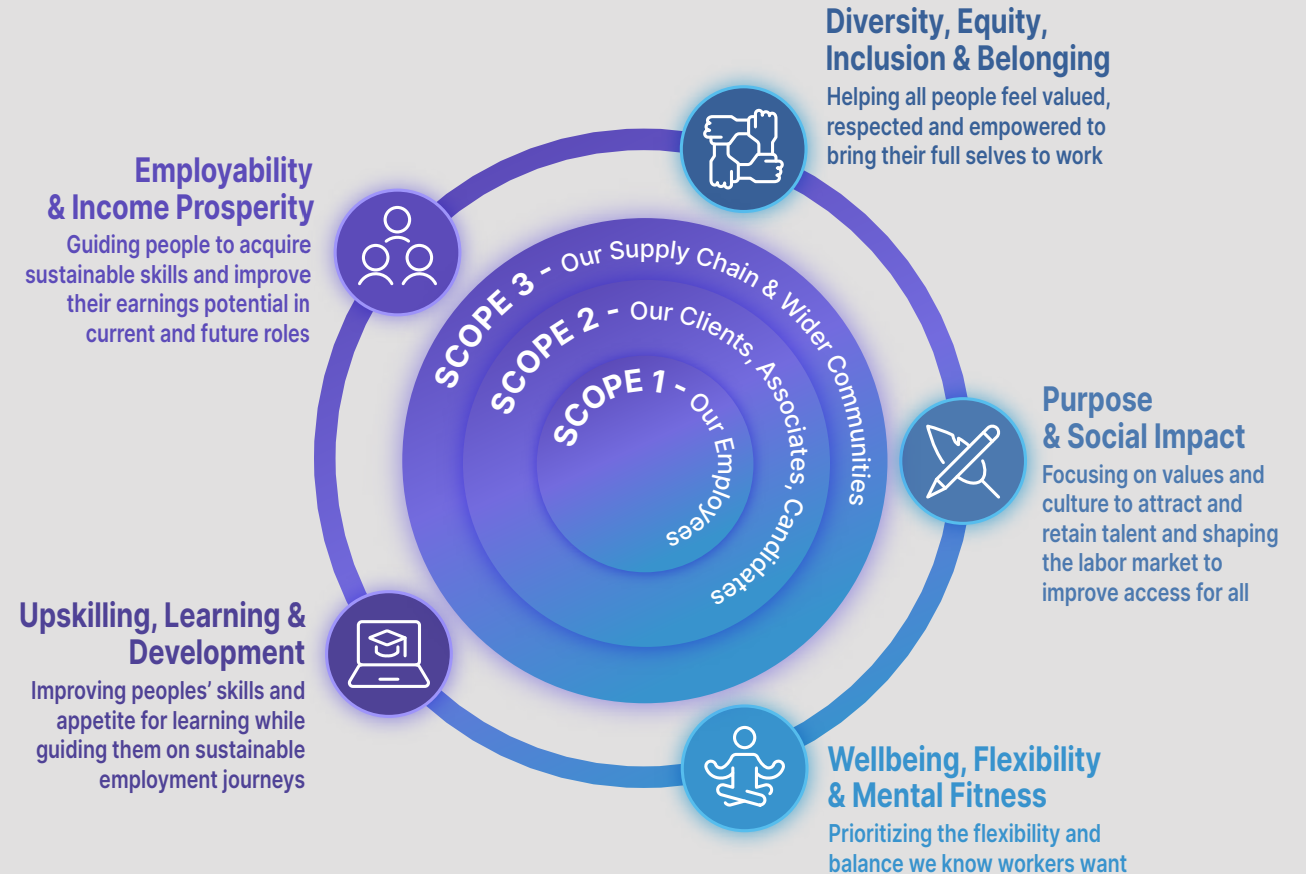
Diversity, Equity, Inclusion & Belonging
Helping all people feel valued, respected and empowered to bring their full selves to work

Employability & Income Prosperity
Guiding people to acquire sustainable skills and improve their earnings potential in current and future roles

SCOPE 3 - Our Supply Chain & Wider Communities
SCOPE 2 - Our Clients, Associates, Candidates
SCOPE 1 - Our Employees

Purpose & Social Impact
Focusing on values and culture to attract and retain talent and shaping the labor market to improve access for all

Upskilling, Learning & Development
Improving peoples' skills and appetite for learning while guiding them on sustainable employment journeys

Wellbeing, Flexibility & Mental Fitness
Prioritizing the flexibility and balance we know workers want